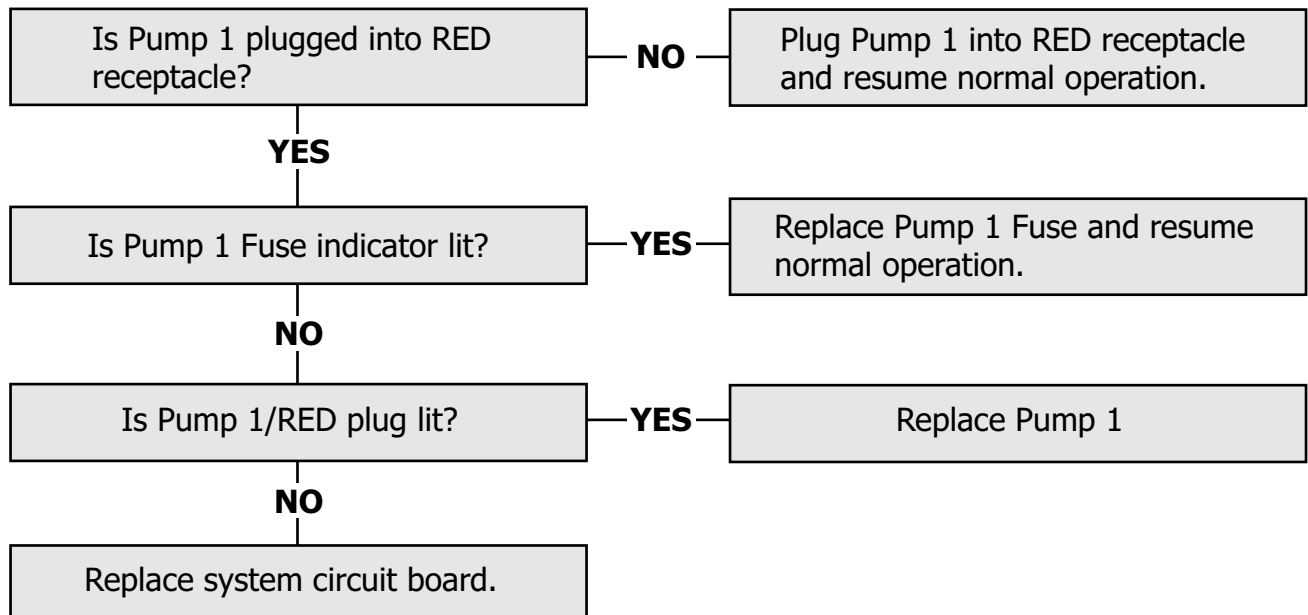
Is Pump 1 plugged into RED receptacle?

NO

Plug Pump 1 into RED receptacle and resume normal operation.

YES

Is Pump 1 Fuse indicator lit?

YES

Replace Pump 1 Fuse and resume normal operation.

NO

Is Pump 1/RED plug lit?

YES

Replace Pump 1

NO

Replace system circuit board.